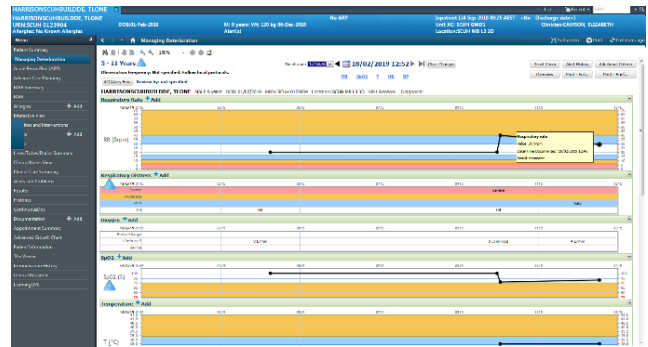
HARRISONSCUHBUILDDE, TLONE

HARRISONSCUHBUILDDE, TLONE
URN:SCUH 0123904
Allergies: No Known Allergies

DOB:01-Feb-2010

Wt: 0 years Wt: 120 kg 06-Dec-2018
Alert(s)

No ARP

Inpatient 14-Sep-2018 09:25 AEST <No - Discharge date>
Unit No: SCUH 0MD1
Location:SCUH ML1 2D

Clinician:CAMERON, ELIZABETH

Menu

Managing Deterioration

Patient Summary
Managing Deterioration
Acute Resus Plan (ARP)
Advance Care Planning
BMI Summary
MAR
Allergies + Add
Interactive View
I&O and Interventions
+ Add
Form Tube/Drain Summary
Clinical Notes View
Plan of Care Summarising
Orders and Problems
Results
Problems
Continuous HS
Documentation + Add
Appointment Summary
Advanced Growth Chart
Patient Information
The Viewer
Immunisation History
Clinical Research
Learning/EH

100%

5 - 11 Years

Observation frequency: Not specified. Follow local protocols.

Actions Plan   Escalation type not specified

18/02/2019 12:52

Show Changes

Event Cases   Alert History   Add About Patient
Overview   Flush - Sedu   Flush - Seda

HARRISONSCUHBUILDDE, TLONE

Respiratory Rate + Add

RR (Bpm)

Respiratory rate
Value: 20 bpm
Date/time documented: 18/02/2019 12:51
Result measured

Respiratory Distress + Add

Moderate
Severe

Oxygen + Add

SpO2 + Add

SpO2 (%)

Temperature + Add

T (°C)